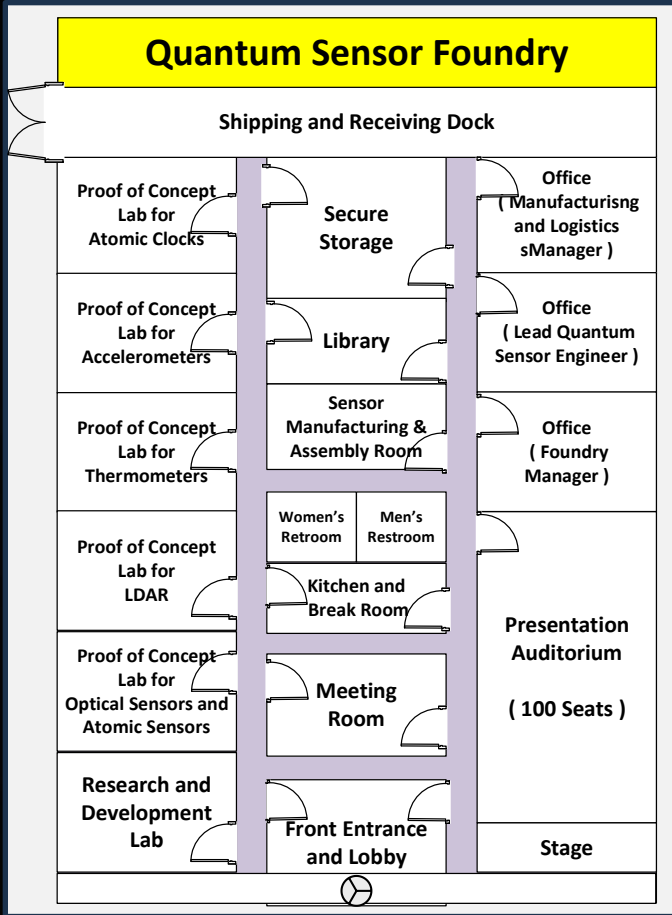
Quantum Sensor Foundry

Shipping and Receiving Dock

Proof of Concept Lab for Atomic Clocks

Secure Storage

Office ( Manufacturisng and Logistics sManager )

Proof of Concept Lab for Accelerometers

Library

Office ( Lead Quantum Sensor Engineer )

Proof of Concept Lab for Thermometers

Sensor Manufacturing & Assembly Room

Office ( Foundry Manager )

Women's Retroom

Men's Restroom

Proof of Concept Lab for LDAR

Kitchen and Break Room

Presentation Auditorium

( 100 Seats )

Proof of Concept Lab for Optical Sensors and Atomic Sensors

Meeting Room

Research and Development Lab

Front Entrance and Lobby

Stage